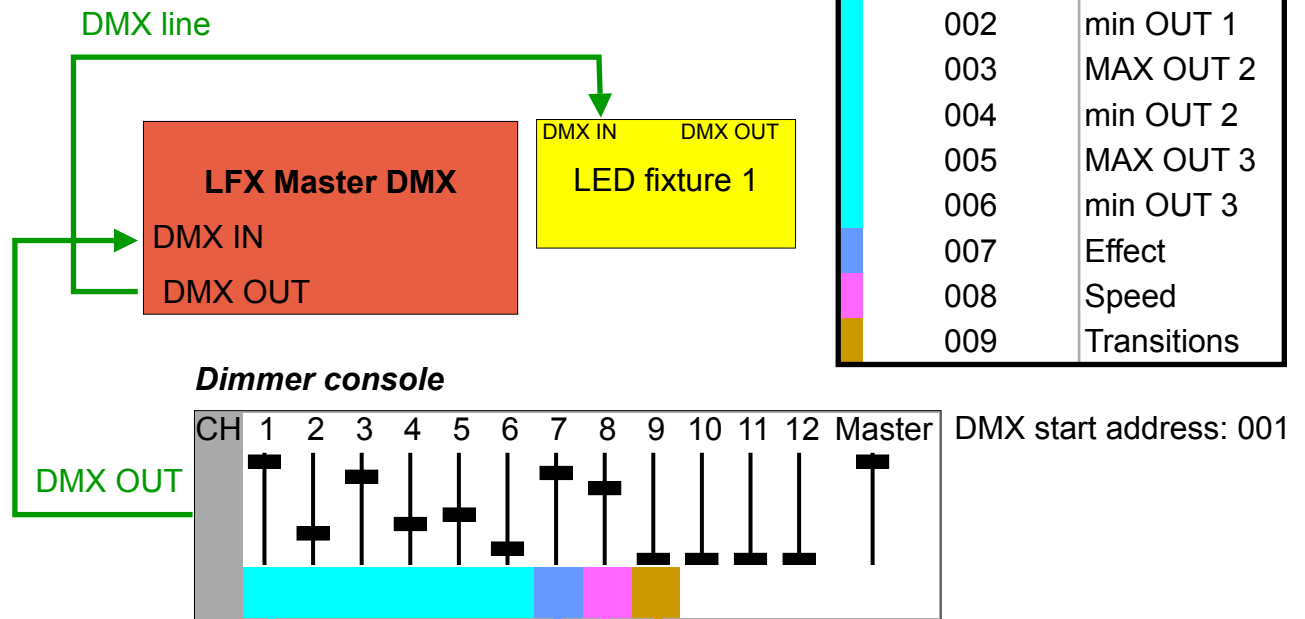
DMX line

LFX Master DMX
DMX IN
DMX OUT

DMX IN DMX OUT
LED fixture 1

| 002 | min OUT 1 |
|---|---|
| 003 | MAX OUT 2 |
| 004 | min OUT 2 |
| 005 | MAX OUT 3 |
| 006 | min OUT 3 |
| 007 | Effect |
| 008 | Speed |
| 009 | Transitions |

Dimmer console

DMX OUT

CH 1 2 3 4 5 6 7 8 9 10 11 12 Master

DMX start address: 001